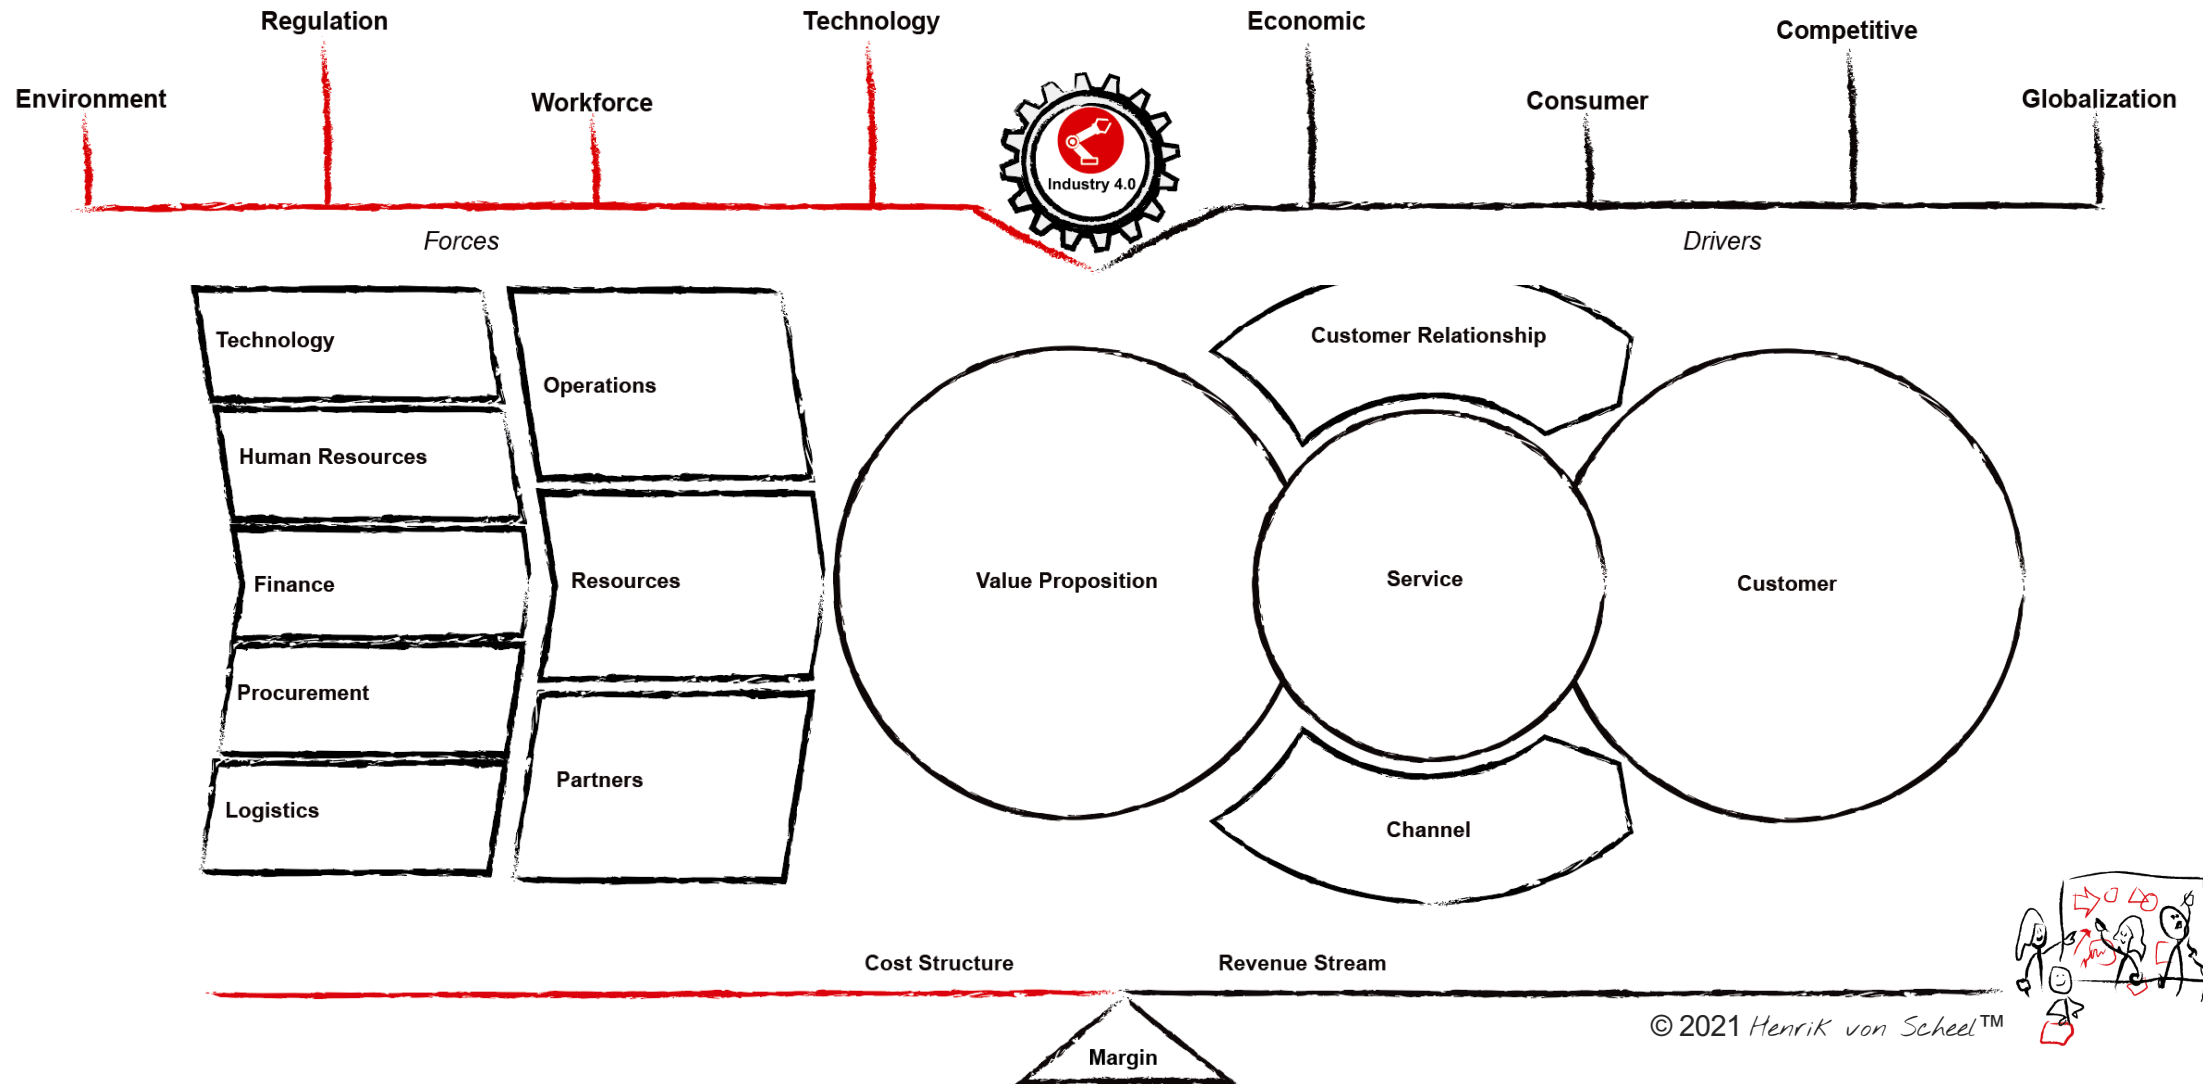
Regulation

Technology

Economic

Competitive

Environment

Workforce

Consumer

Globalization

Industry 4.0

Forces

Drivers

Technology

Operations

Human Resources

Finance

Resources

Procurement

Logistics

Partners

Customer Relationship

Value Proposition

Service

Customer

Channel

Cost Structure

Revenue Stream

Margin

© 2021 Henrik von Scheel™